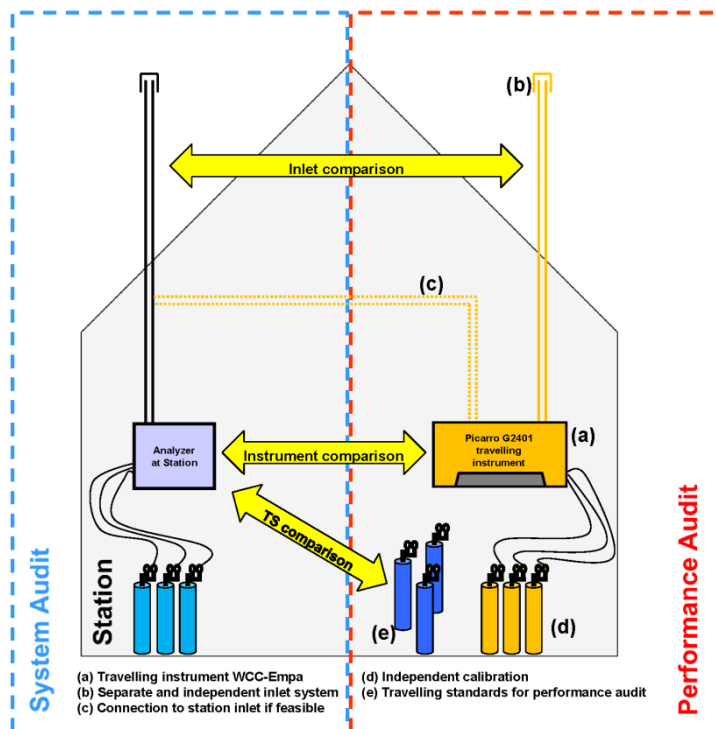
(b)

Inlet comparison

(c)

Analyzer at Station

Instrument comparison

Picarro G2401 travelling instrument

(a)

TS comparison

System Audit

Station

(e)

(d)

Performance Audit

(a) Travelling instrument WCC-Empa
(b) Separate and independent inlet system
(c) Connection to station inlet if feasible

(d) Independent calibration
(e) Travelling standards for performance audit